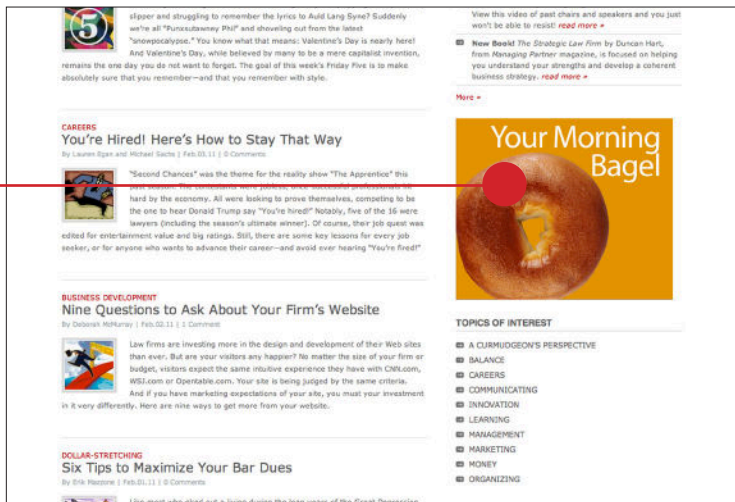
slipper and struggling to remember the lyrics to Auld Lang Syne? Suddenly we're all "Punxsutawney Phil" and shoveling out from the latest "snowpocalypse." You know what that means: Valentine's Day is nearly here! And Valentine's Day, while believed by many to be a mere capitalist invention, remains the one day you do not want to forget. The goal of this week's Friday Five is to make absolutely sure that you remember—and that you remember with style.

CAREERS
You're Hired! Here's How to Stay That Way
By Lauren Egan and Michael Sachs | Feb.03.11 | 0 Comments

"Second Chances" was the theme for the reality show "The Apprentice" this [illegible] hard by the economy. All were looking to prove themselves, competing to be the one to hear Donald Trump say "You're hired!" Notably, five of the 16 were lawyers (including the season's ultimate winner). Of course, their job quest was edited for entertainment value and big ratings. Still, there are some key lessons for every job seeker, or for anyone who wants to advance their career—and avoid ever hearing "You're fired!"

BUSINESS DEVELOPMENT
Nine Questions to Ask About Your Firm's Website
By Deborah McMurray | Feb.02.11 | 1 Comment

Law firms are investing more in the design and development of their Web sites than ever. But are your visitors any happier? No matter the size of your firm or budget, visitors expect the same intuitive experience they have with CNN.com, WSJ.com or Opentable.com. Your site is being judged by the same criteria. And if you have marketing expectations of your site, you must your investment in it very differently. Here are nine ways to get more from your website.

DOLLAR-STRETCHING
Six Tips to Maximize Your Bar Dues
By Erik Mazzone | Feb.01.11 | 0 Comments

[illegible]

View this video of past chairs and speakers and you just won't be able to resist! read more »

New Book! The Strategic Law Firm by Duncan Hart, from Managing Partner magazine, is focused on helping you understand your strengths and develop a coherent business strategy. read more »

More »

Your Morning Bagel

TOPICS OF INTEREST
A CURMUDGEON'S PERSPECTIVE
BALANCE
CAREERS
COMMUNICATING
INNOVATION
LEARNING
MANAGEMENT
MARKETING
MONEY
ORGANIZING